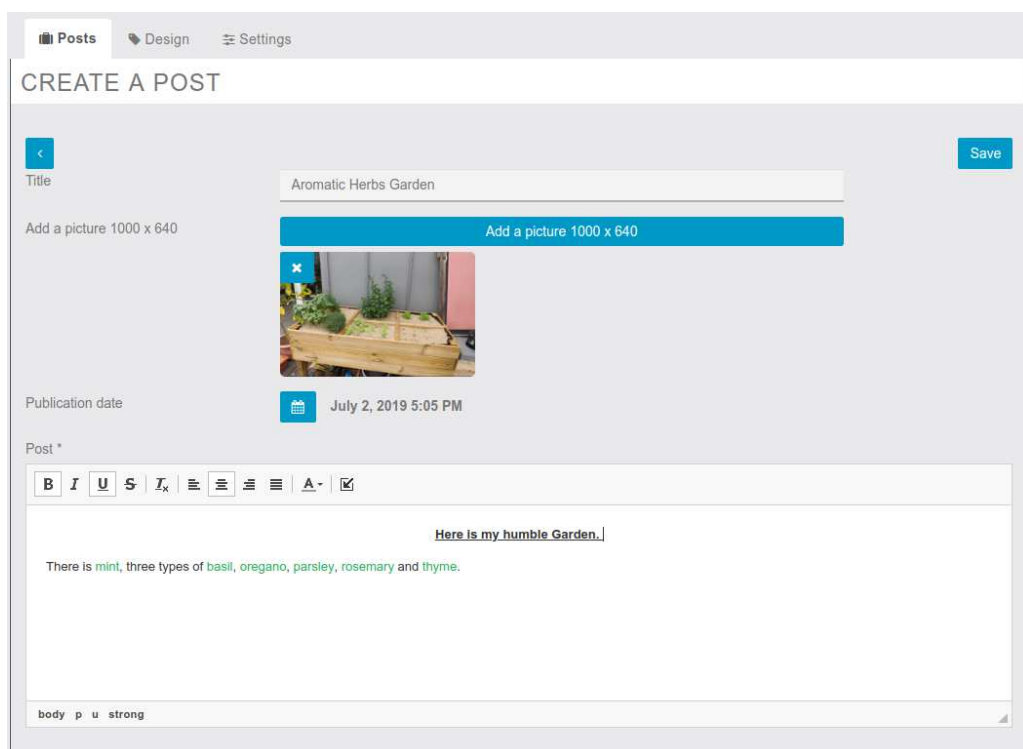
Posts Design Settings

CREATE A POST

<

Save

Title

Aromatic Herbs Garden

Add a picture 1000 x 640

Add a picture 1000 x 640

Publication date

July 2, 2019 5:05 PM

Post *

B I U S $I_x$ A

Here is my humble Garden.

There is mint, three types of basil, oregano, parsley, rosemary and thyme.

body p u strong